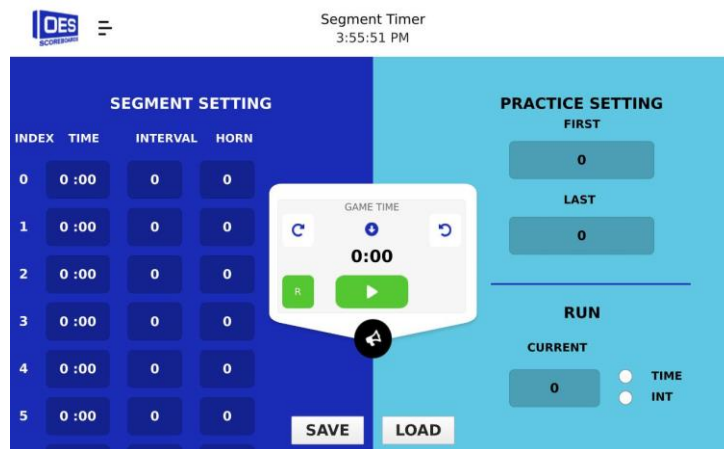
OES SCOREBOARDS

Segment Timer
3:55:51 PM

SEGMENT SETTING

| INDEX | TIME | INTERVAL | HORN |
|---|---|---|---|
| 0 | 0 :00 | 0 | 0 |
| 1 | 0 :00 | 0 | 0 |
| 2 | 0 :00 | 0 | 0 |
| 3 | 0 :00 | 0 | 0 |
| 4 | 0 :00 | 0 | 0 |
| 5 | 0 :00 | 0 | 0 |

GAME TIME
0:00
R

SAVE
LOAD

PRACTICE SETTING
FIRST
0
LAST
0

RUN
CURRENT
0
TIME
INT